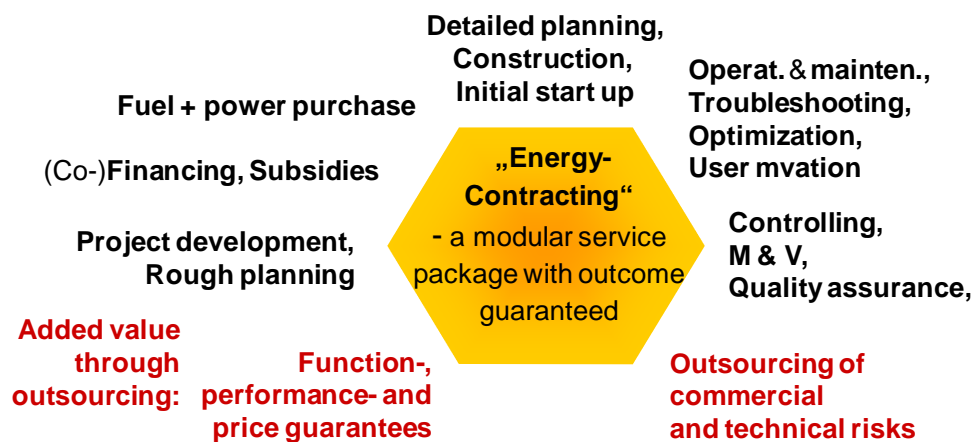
Detailed planning, Construction, Initial start up

Operat. & mainten., Troubleshooting, Optimization, User mvation

Fuel + power purchase

(Co-)Financing, Subsidies

„Energy-Contracting“ - a modular service package with outcome guaranteed

Controlling, M & V, Quality assurance,

Project development, Rough planning

Added value through outsourcing:

Function-, performance- and price guarantees

Outsourcing of commercial and technical risks